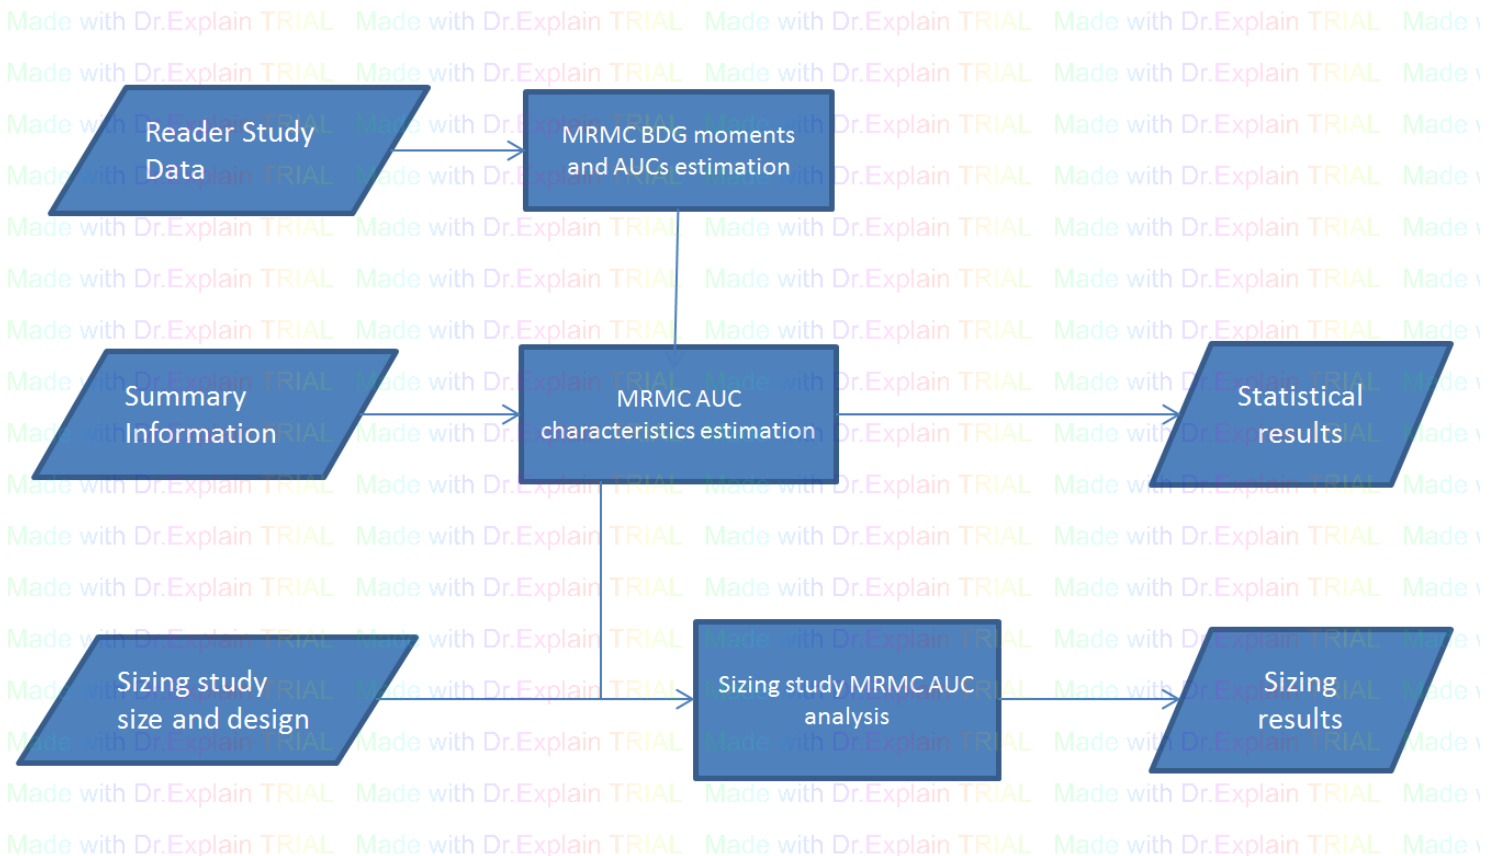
Made with Dr.Explain TRIAL

Reader Study Data

MRMC BDG moments and AUCs estimation

Summary Information

MRMC AUC characteristics estimation

Statistical results

Sizing study size and design

Sizing study MRMC AUC analysis

Sizing results